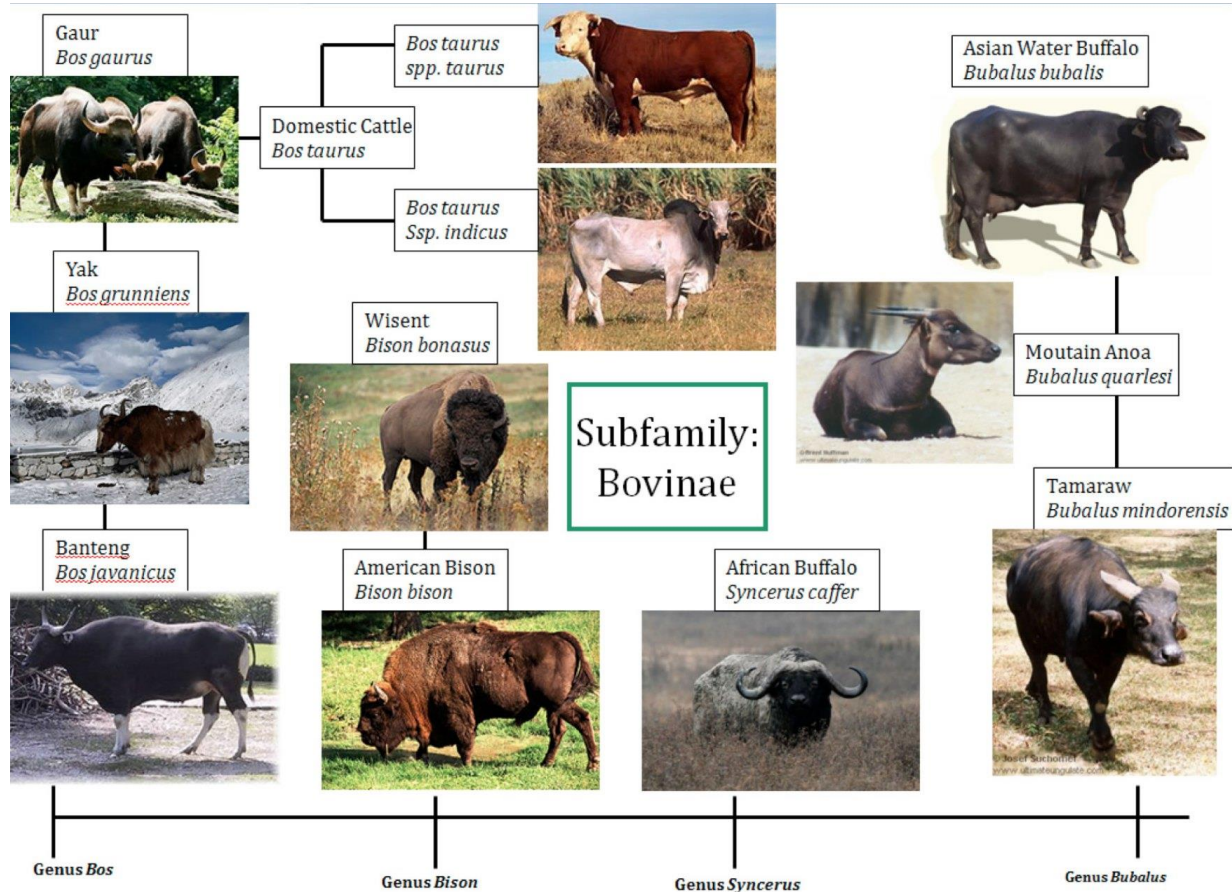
Gaur
*Bos gaurus*

Domestic Cattle
*Bos taurus*

*Bos taurus*
*spp. taurus*

*Bos taurus*
*Ssp. indicus*

Asian Water Buffalo
*Bubalus bubalis*

Yak
*Bos grunniens*

Wisent
*Bison bonasus*

Subfamily: Bovinae

Moutain Anoa
*Bubalus quarlesi*

Tamaraw
*Bubalus mindorensis*

Banteng
*Bos javanicus*

American Bison
*Bison bison*

African Buffalo
*Syncerus caffer*

Josef Suchomel
www.ultimateungulate.com

Genus *Bos*

Genus *Bison*

Genus *Syncerus*

Genus *Bubalus*